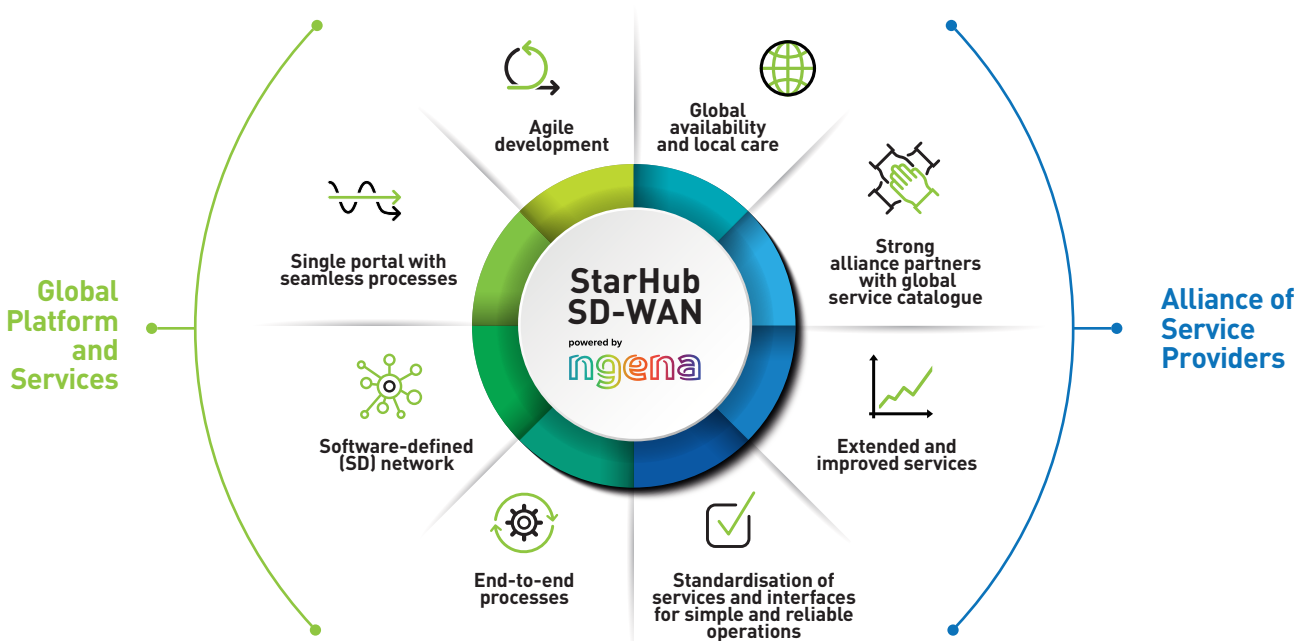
Global Platform and Services

Agile development

Single portal with seamless processes

Software-defined (SD) network

End-to-end processes

StarHub SD-WAN

powered by

ngena

Global availability and local care

Strong alliance partners with global service catalogue

Extended and improved services

Standardisation of services and interfaces for simple and reliable operations

Alliance of Service Providers